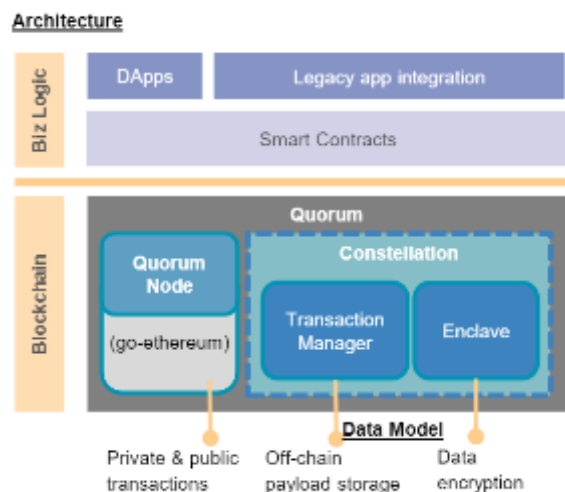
Architecture

Biz Logic

DApps

Legacy app integration

Smart Contracts

Blockchain

Quorum

Quorum Node

(go-ethereum)

Constellation

Transaction Manager

Enclave

Data Model

Private & public transactions

Off-chain payload storage

Data encryption